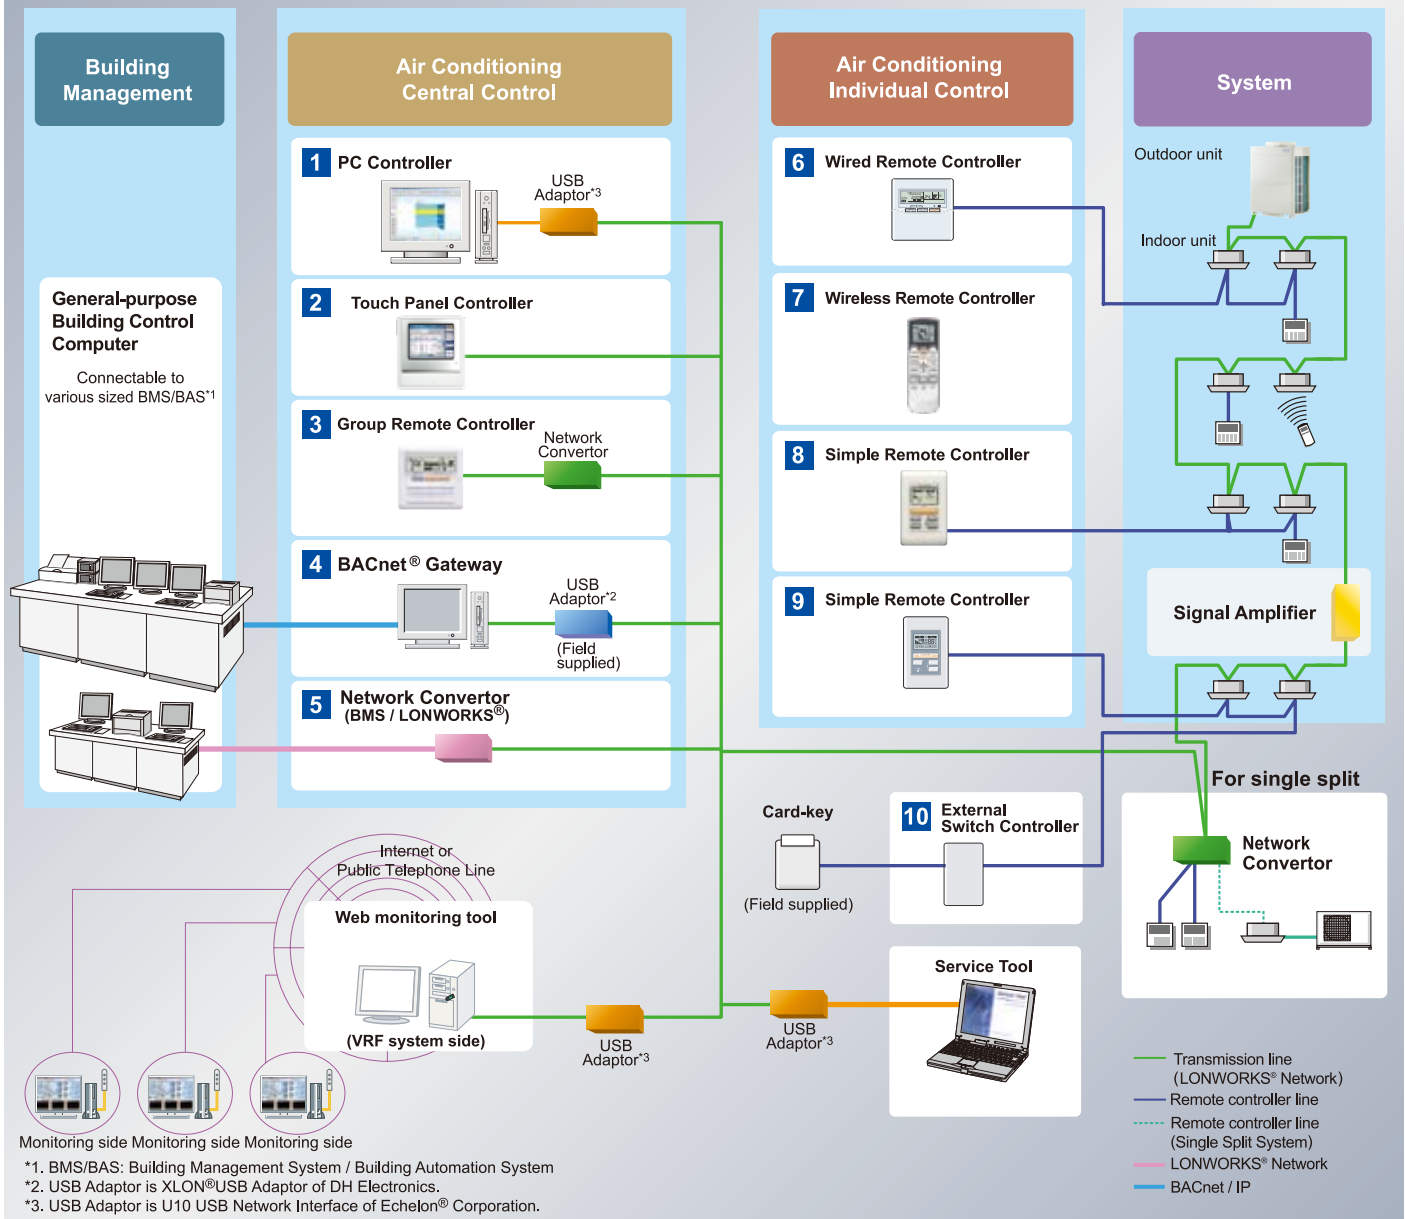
Building Management

Air Conditioning Central Control

Air Conditioning Individual Control

System

General-purpose Building Control Computer

Connectable to various sized BMS/BAS$^{*1}$

1 PC Controller

USB Adaptor$^{*3}$

2 Touch Panel Controller

3 Group Remote Controller

Network Convertor

4 BACnet® Gateway

USB Adaptor$^{*2}$

(Field supplied)

5 Network Convertor (BMS / LONWORKS®)

6 Wired Remote Controller

7 Wireless Remote Controller

8 Simple Remote Controller

9 Simple Remote Controller

Outdoor unit

Indoor unit

Signal Amplifier

For single split

Network Convertor

Card-key

(Field supplied)

10 External Switch Controller

Service Tool

USB Adaptor$^{*3}$

Internet or Public Telephone Line

Web monitoring tool

(VRF system side)

USB Adaptor$^{*3}$

Monitoring side Monitoring side Monitoring side

Transmission line (LONWORKS® Network)

Remote controller line

Remote controller line (Single Split System)

LONWORKS® Network

BACnet / IP

*1. BMS/BAS: Building Management System / Building Automation System
*2. USB Adaptor is XLON®USB Adaptor of DH Electronics.
*3. USB Adaptor is U10 USB Network Interface of Echelon® Corporation.